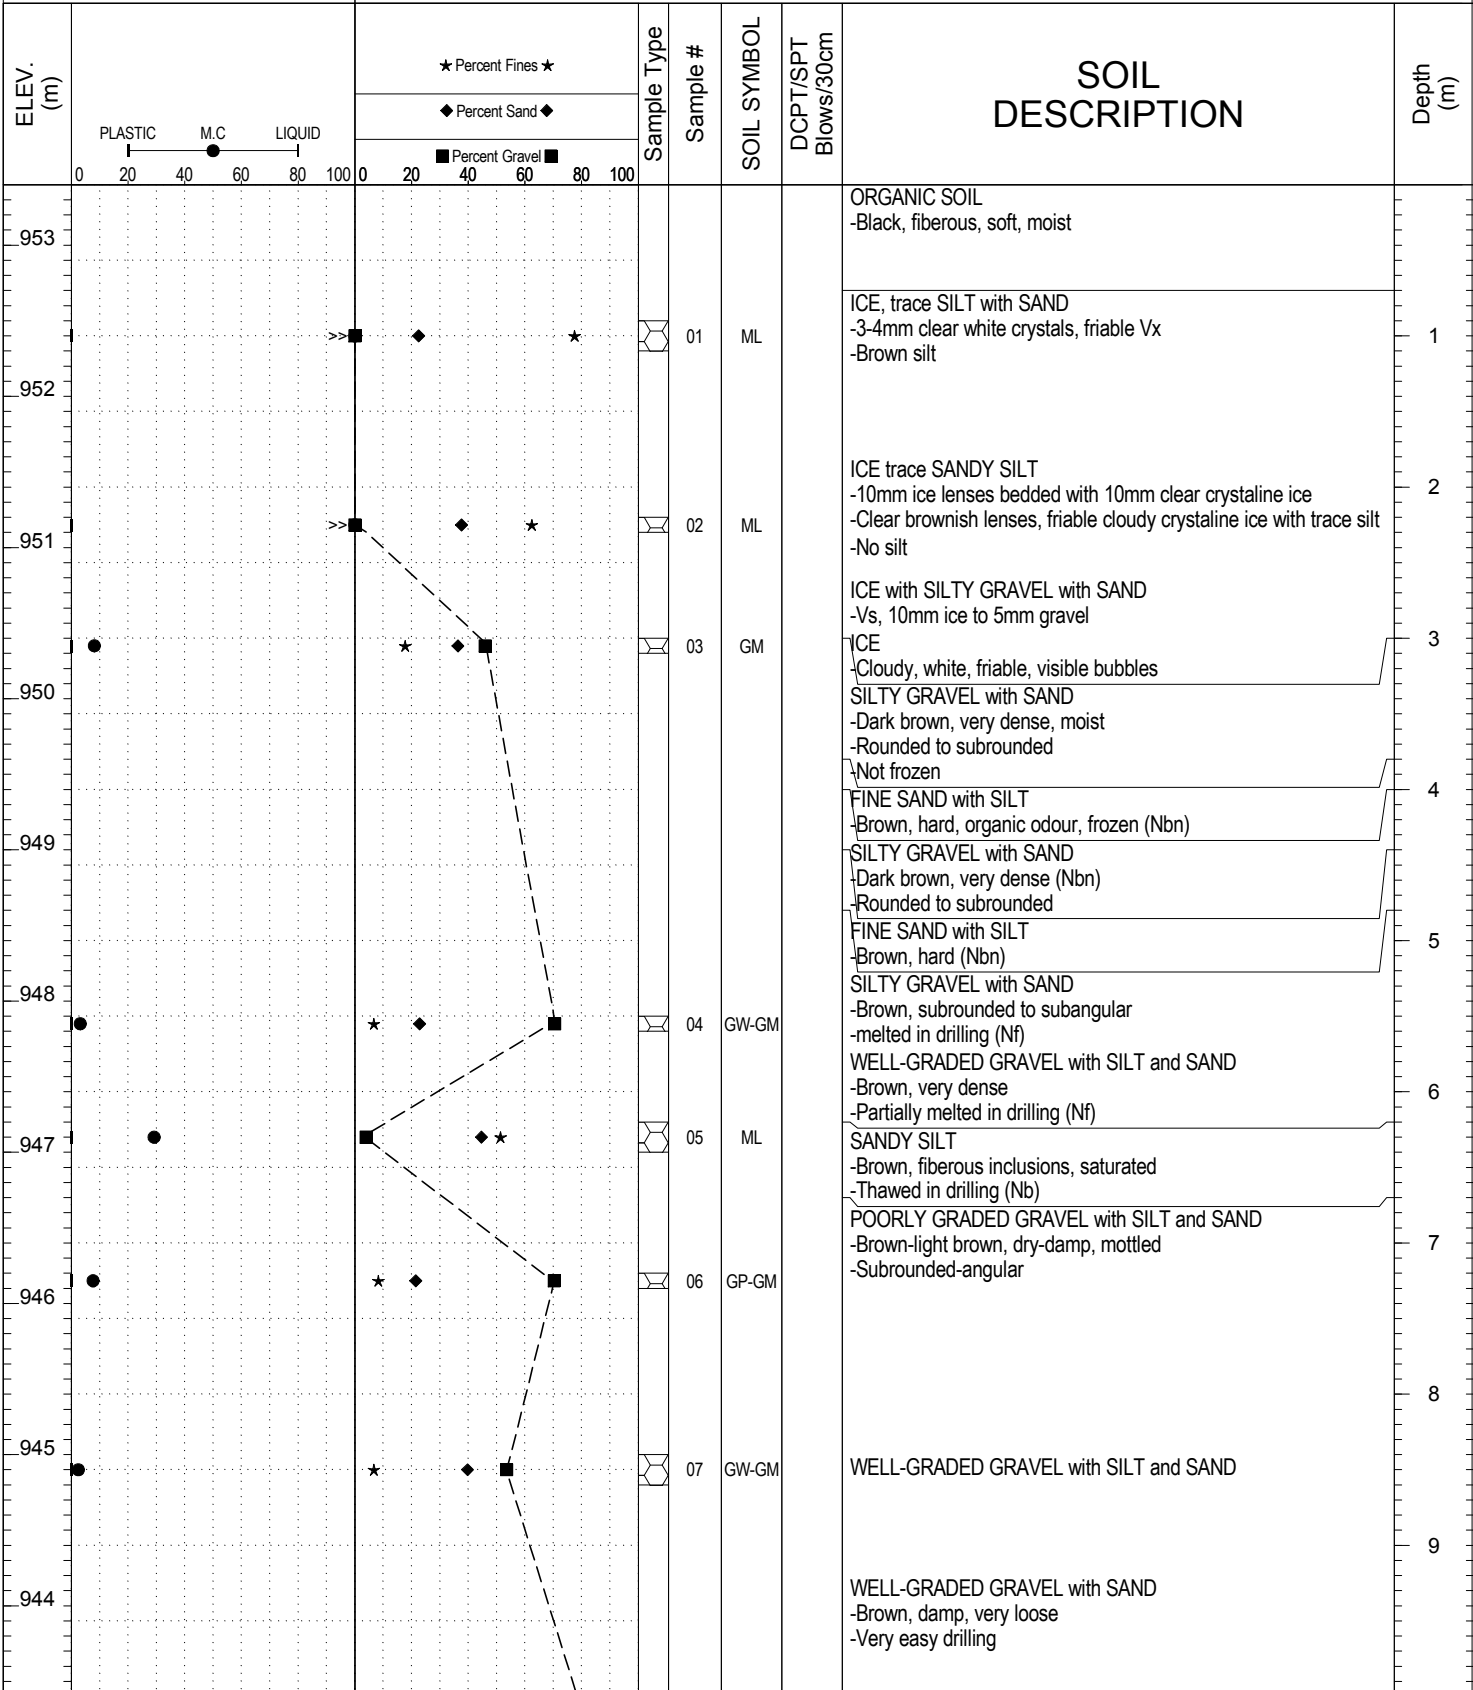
| ELEV. (m) | PLASTIC M.C LIQUID 0 20 40 60 80 100 | ★ Percent Fines ★ ◆ Percent Sand ◆ ■ Percent Gravel ■ 0 20 40 60 80 100 | Sample Type | Sample # | SOIL SYMBOL | DCPT/SPT Blows/30cm | SOIL DESCRIPTION | Depth (m) |
|---|---|---|---|---|---|---|---|---|

953

ORGANIC SOIL
-Black, fiberous, soft, moist

ICE, trace SILT with SAND
-3-4mm clear white crystals, friable Vx
-Brown silt

>> 01 ML

1

952

ICE trace SANDY SILT
-10mm ice lenses bedded with 10mm clear crystaline ice
-Clear brownish lenses, friable cloudy crystaline ice with trace silt
-No silt

2

>> 02 ML

951

ICE with SILTY GRAVEL with SAND
-Vs, 10mm ice to 5mm gravel

03 GM

ICE
-Cloudy, white, friable, visible bubbles

3

950

SILTY GRAVEL with SAND
-Dark brown, very dense, moist
-Rounded to subrounded
-Not frozen

FINE SAND with SILT
-Brown, hard, organic odour, frozen (Nbn)

4

949

SILTY GRAVEL with SAND
-Dark brown, very dense (Nbn)
-Rounded to subrounded

FINE SAND with SILT
-Brown, hard (Nbn)

5

948

SILTY GRAVEL with SAND
-Brown, subrounded to subangular
-melted in drilling (Nf)

04 GW-GM

WELL-GRADED GRAVEL with SILT and SAND
-Brown, very dense
-Partially melted in drilling (Nf)

6

947

05 ML

SANDY SILT
-Brown, fiberous inclusions, saturated
-Thawed in drilling (Nb)

POORLY GRADED GRAVEL with SILT and SAND
-Brown-light brown, dry-damp, mottled
-Subrounded-angular

7

06 GP-GM

946

8

945

07 GW-GM

WELL-GRADED GRAVEL with SILT and SAND

9

944

WELL-GRADED GRAVEL with SAND
-Brown, damp, very loose
-Very easy drilling